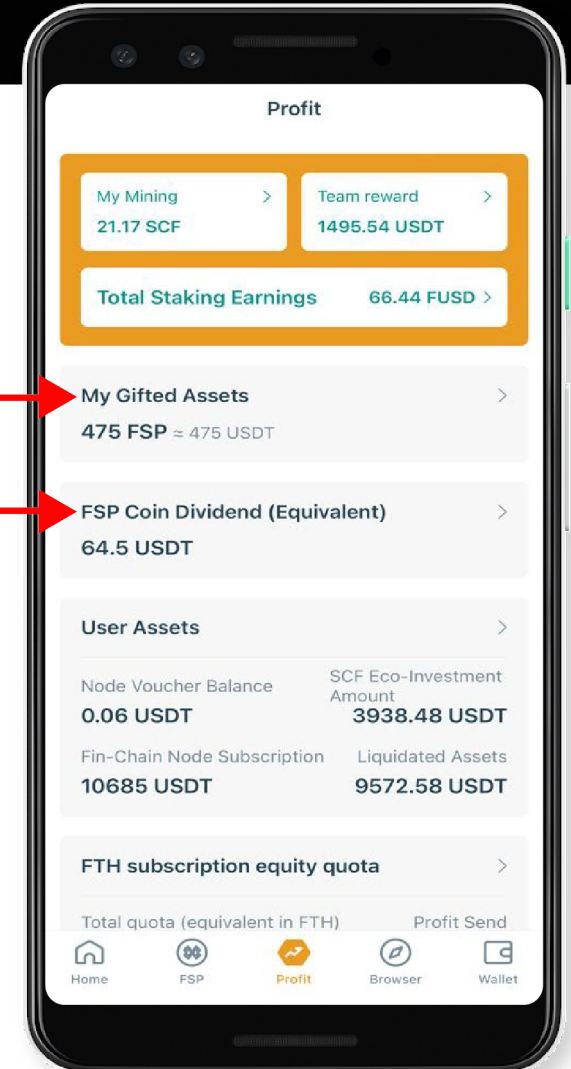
Profit

My Mining >
21.17 SCF

Team reward >
1495.54 USDT

Total Staking Earnings 66.44 FUSD >

My Gifted Assets >
475 FSP ≈ 475 USDT

FSP Coin Dividend (Equivalent) >
64.5 USDT

User Assets >

Node Voucher Balance
0.06 USDT

SCF Eco-Investment Amount
3938.48 USDT

Fin-Chain Node Subscription
10685 USDT

Liquidated Assets
9572.58 USDT

FTH subscription equity quota >

Total quota (equivalent in FTH)
Profit Send

Home FSP Profit Browser Wallet